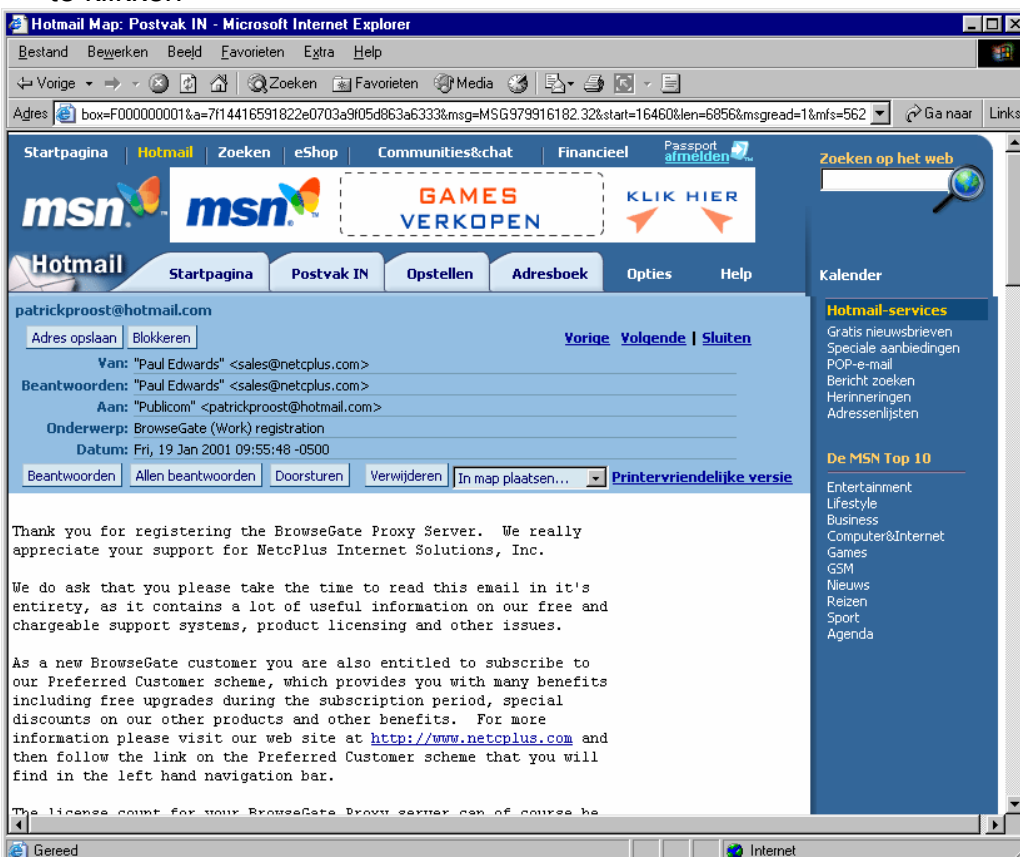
Hotmail Map: Postvak IN - Microsoft Internet Explorer

Bestand Bewerken Beeld Favorieten Extra Help

Vorige Zoeken Favorieten Media

Adres box=F000000001&a=7f14416591822e0703a9f05d863a6333&msg=MSG979916182.32&start=16460&len=6856&msgread=1&mfs=562 Ga naar Links

Startpagina | Hotmail | Zoeken | eShop | Communities&chat | Financieel Passport afmelden

msn msn GAMES VERKOPEN KLIK HIER

Zoeken op het web

Hotmail Startpagina Postvak IN Opstellen Adresboek Opties Help Kalender

patrickproost@hotmail.com

Adres opslaan Blokkeren

Vorige Volgende | Sluiten

Van: "Paul Edwards" <sales@netcplus.com>
Beantwoorden: "Paul Edwards" <sales@netcplus.com>
Aan: "Publicom" <patrickproost@hotmail.com>
Onderwerp: BrowseGate (Work) registration
Datum: Fri, 19 Jan 2001 09:55:48 -0500

Beantwoorden Allen beantwoorden Doorsturen Verwijderen In map plaatsen... Printervriendelijke versie

Thank you for registering the BrowseGate Proxy Server. We really appreciate your support for NetcPlus Internet Solutions, Inc.

We do ask that you please take the time to read this email in it's entirety, as it contains a lot of useful information on our free and chargeable support systems, product licensing and other issues.

As a new BrowseGate customer you are also entitled to subscribe to our Preferred Customer scheme, which provides you with many benefits including free upgrades during the subscription period, special discounts on our other products and other benefits. For more information please visit our web site at http://www.netcplus.com and then follow the link on the Preferred Customer scheme that you will find in the left hand navigation bar.

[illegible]

Hotmail-services
Gratis nieuwsbrieven
Speciale aanbiedingen
POP-e-mail
Bericht zoeken
Herinneringen
Adressenlijsten

De MSN Top 10
Entertainment
Lifestyle
Business
Computer&Internet
Games
GSM
Nieuws
Reizen
Sport
Agenda

Gereed Internet